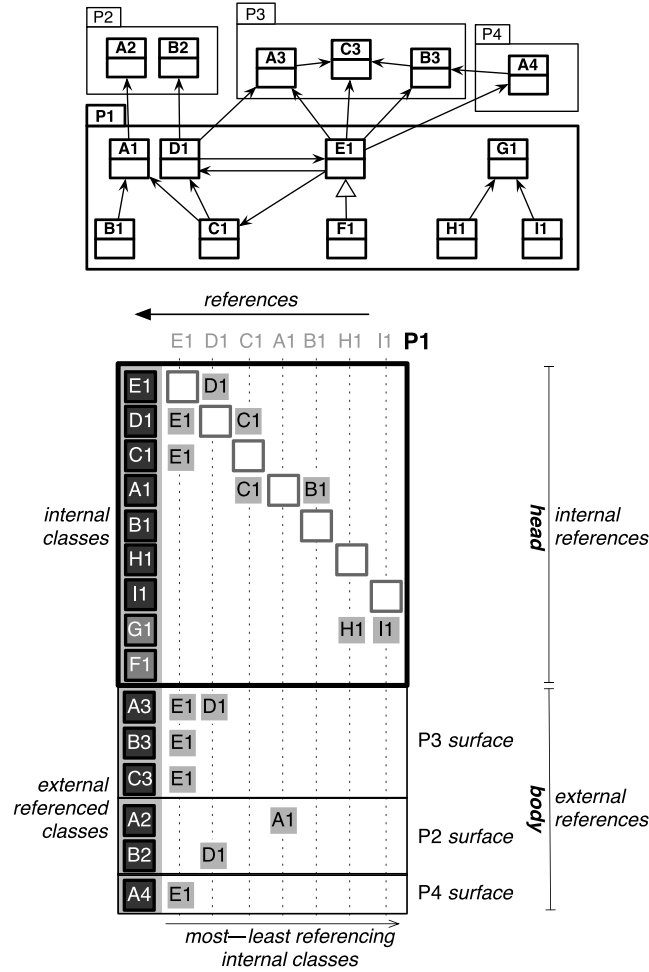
P2
A2
B2
P3
A3
C3
B3
P4
A4
P1
A1
D1
E1
G1
B1
C1
F1
H1
I1

references

E1 D1 C1 A1 B1 H1 I1 P1

| | E1 | D1 | C1 | A1 | B1 | H1 | I1 |
|---|---|---|---|---|---|---|---|
| E1 | | D1 | | | | | |
| D1 | E1 | | C1 | | | | |
| C1 | E1 | | | | | | |
| A1 | | | C1 | | B1 | | |
| B1 | | | | | | | |
| H1 | | | | | | | |
| I1 | | | | | | | |
| G1 | | | | | | H1 | I1 |
| F1 | | | | | | | |
| A3 | E1 | D1 | | | | | |
| B3 | E1 | | | | | | |
| C3 | E1 | | | | | | |
| A2 | | | | A1 | | | |
| B2 | | D1 | | | | | |
| A4 | E1 | | | | | | |

internal classes

external referenced classes

head

internal references

P3 surface

P2 surface

P4 surface

body

external references

most—least referencing internal classes